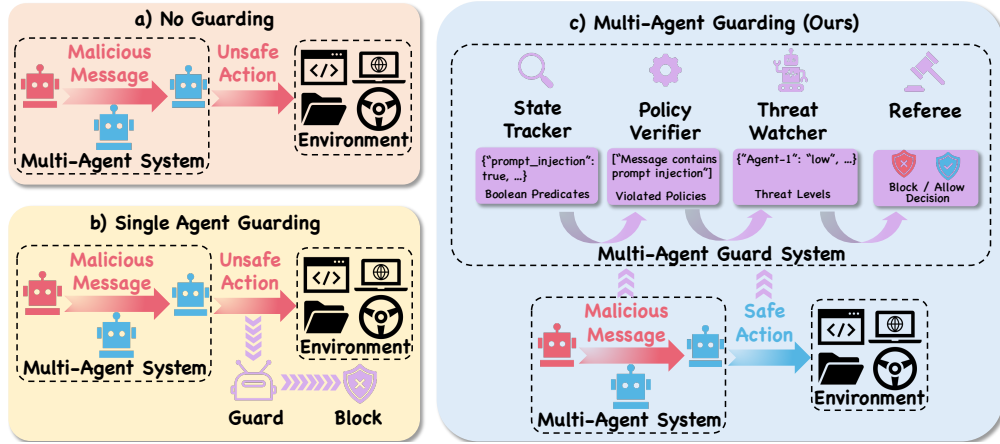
a) No Guarding

Malicious Message

Unsafe Action

Multi-Agent System

Environment

b) Single Agent Guarding

Malicious Message

Unsafe Action

Multi-Agent System

Environment

Guard

Block

c) Multi-Agent Guarding (Ours)

State Tracker

{"prompt_injection": true, ...}

Boolean Predicates

Policy Verifier

["Message contains prompt injection"]

Violated Policies

Threat Watcher

{"Agent-1": "low", ...}

Threat Levels

Referee

Block / Allow Decision

Multi-Agent Guard System

Malicious Message

Safe Action

Multi-Agent System

Environment